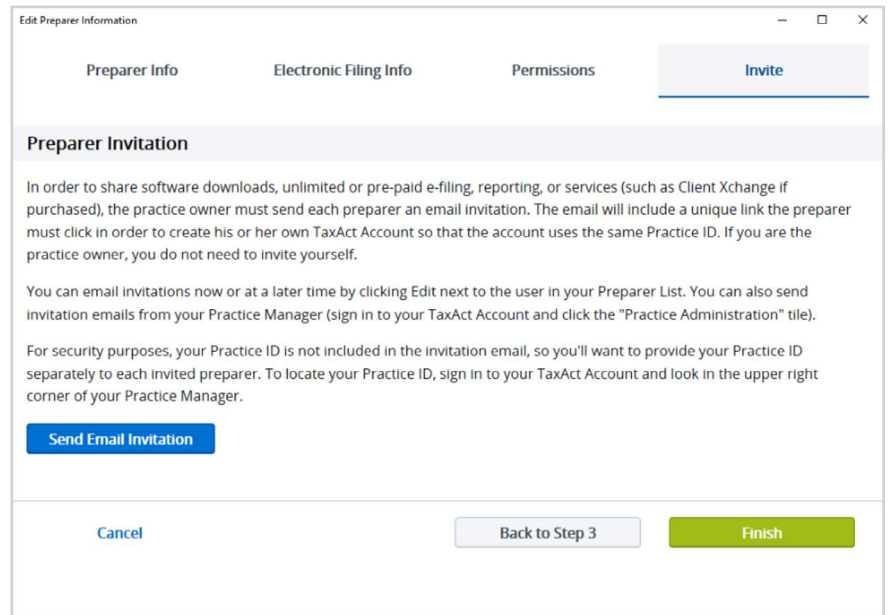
Edit Preparer Information

Preparer Info | Electronic Filing Info | Permissions | Invite

Preparer Invitation

In order to share software downloads, unlimited or pre-paid e-filing, reporting, or services (such as Client Xchange if purchased), the practice owner must send each preparer an email invitation. The email will include a unique link the preparer must click in order to create his or her own TaxAct Account so that the account uses the same Practice ID. If you are the practice owner, you do not need to invite yourself.

You can email invitations now or at a later time by clicking Edit next to the user in your Preparer List. You can also send invitation emails from your Practice Manager (sign in to your TaxAct Account and click the "Practice Administration" tile).

For security purposes, your Practice ID is not included in the invitation email, so you'll want to provide your Practice ID separately to each invited preparer. To locate your Practice ID, sign in to your TaxAct Account and look in the upper right corner of your Practice Manager.

Send Email Invitation

Cancel

Back to Step 3

Finish